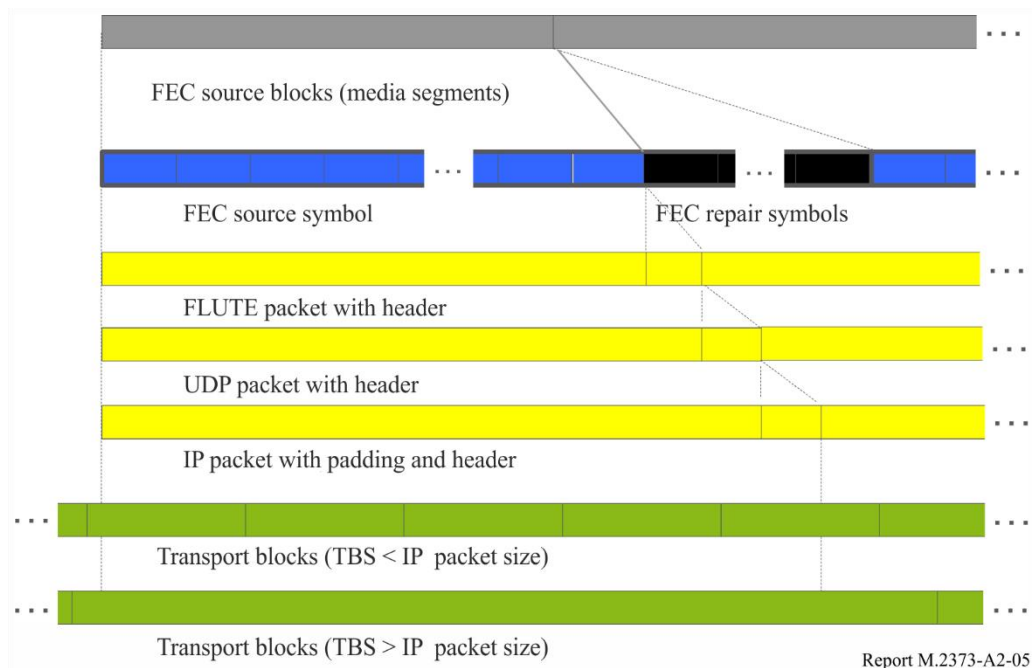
...

FEC source blocks (media segments)

... ... ...

FEC source symbol

FEC repair symbols

...

FLUTE packet with header

...

UDP packet with header

...

IP packet with padding and header

... ...

Transport blocks (TBS < IP packet size)

... ...

Transport blocks (TBS > IP packet size)

Report M.2373-A2-05